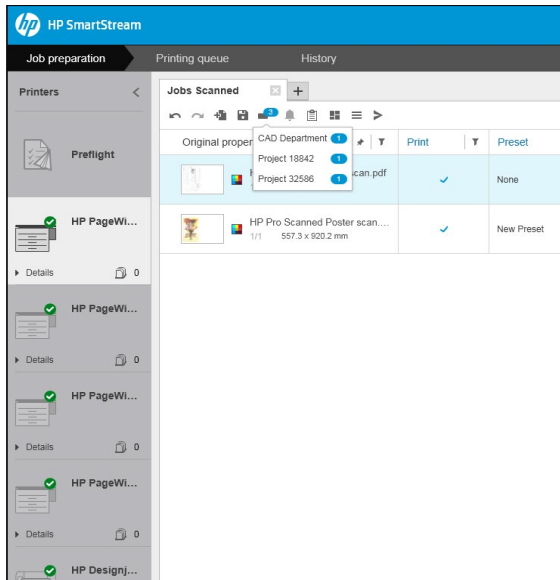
hp HP SmartStream

Job preparation
Printing queue
History

Printers

Preflight

HP PageWi...
Details 0

HP PageWi...
Details 0

HP PageWi...
Details 0

HP PageWi...
Details 0

HP Designj...

Jobs Scanned
+

3

CAD Department 1
Project 18842 1
Project 32586 1

Original proper
Print
Preset

scan.pdf
None

HP Pro Scanned Poster scan....
1/1 557.3 x 920.2 mm
New Preset